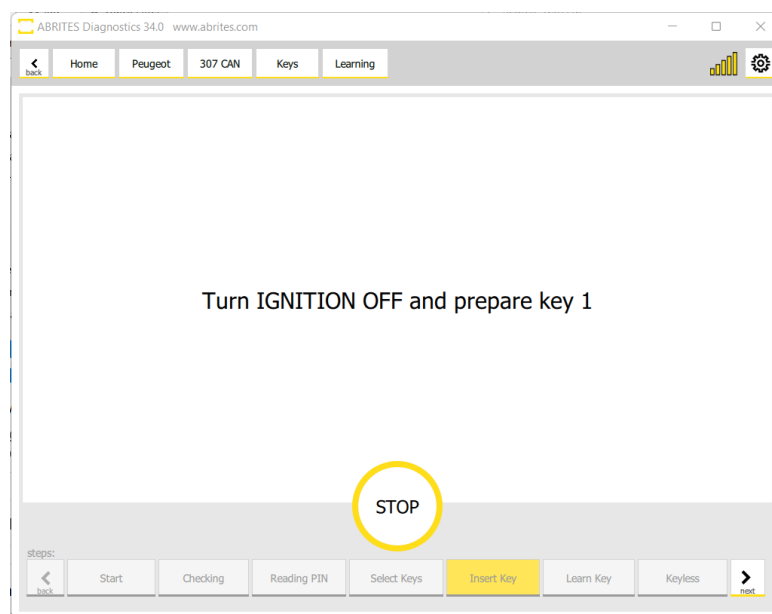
ABRITES Diagnostics 34.0 www.abrites.com

back Home Peugeot 307 CAN Keys Learning

Turn IGNITION OFF and prepare key 1

STOP

steps:

back Start Checking Reading PIN Select Keys Insert Key Learn Key Keyless next